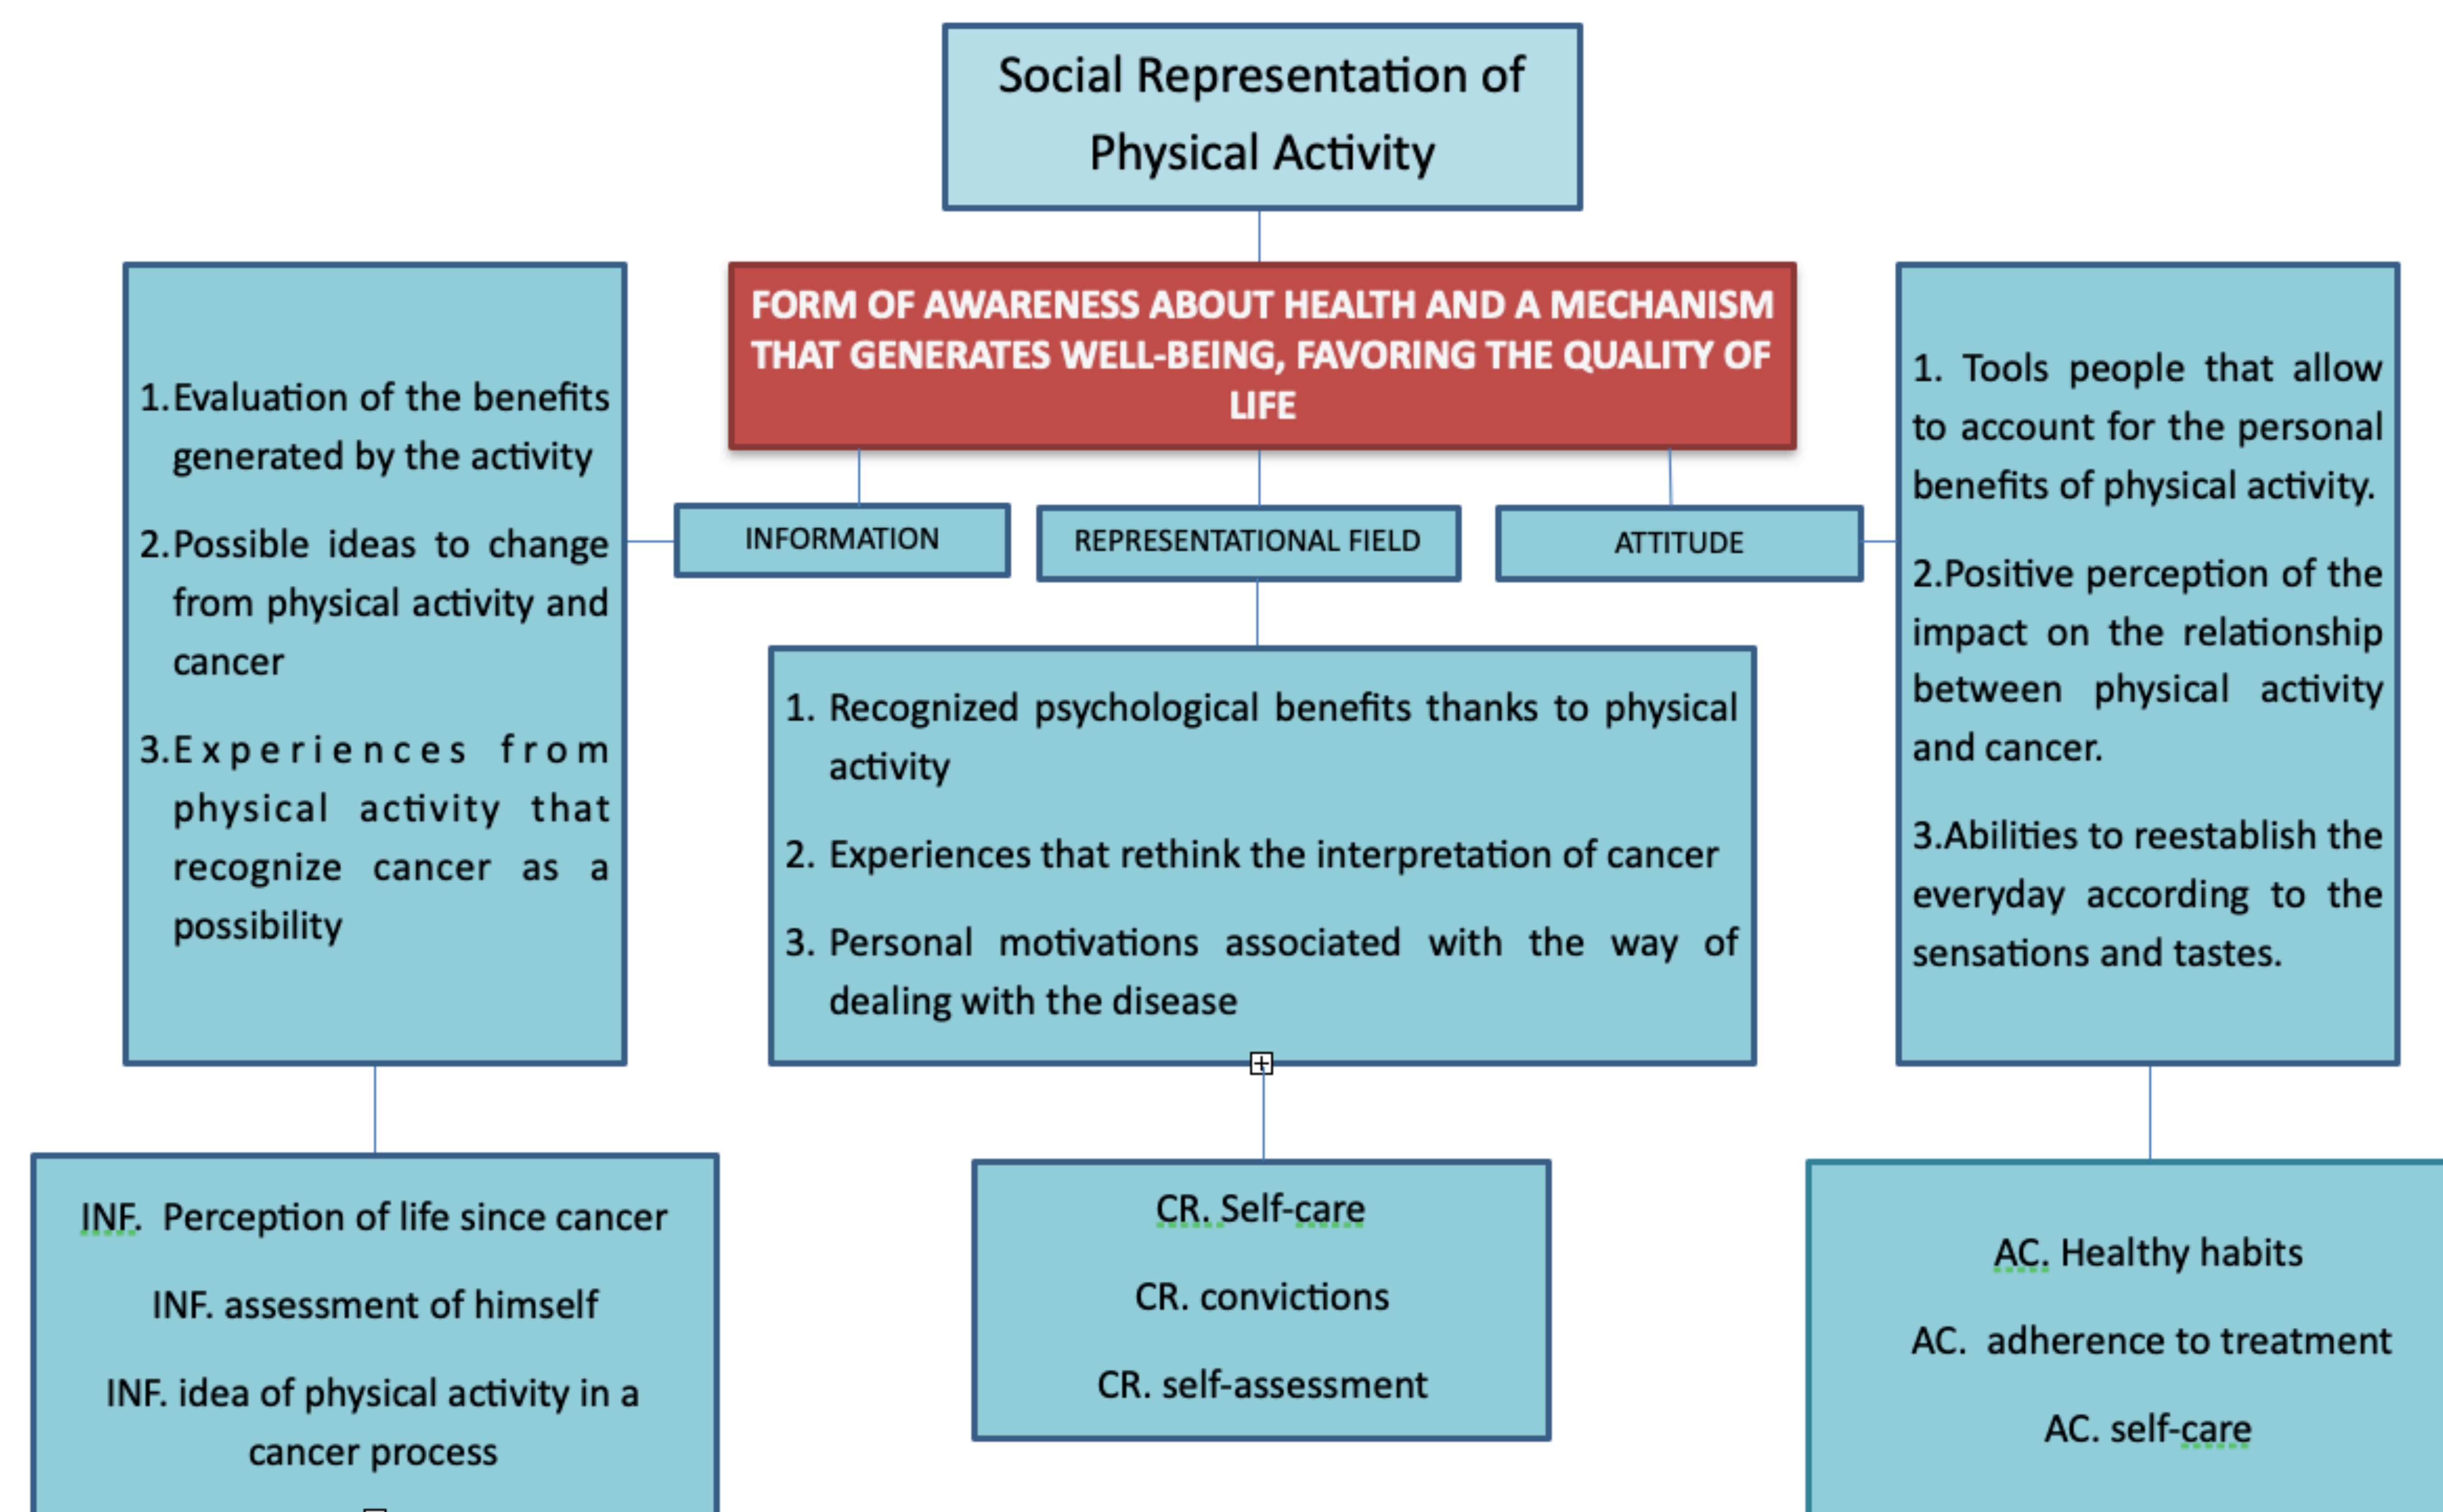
Social Representation of Physical Activity

FORM OF AWARENESS ABOUT HEALTH AND A MECHANISM THAT GENERATES WELL-BEING, FAVORING THE QUALITY OF LIFE

INFORMATION

REPRESENTATIONAL FIELD

ATTITUDE

1. Evaluation of the benefits generated by the activity

2. Possible ideas to change from physical activity and cancer

3. Experiences from physical activity that recognize cancer as a possibility

1. Recognized psychological benefits thanks to physical activity

2. Experiences that rethink the interpretation of cancer

3. Personal motivations associated with the way of dealing with the disease

1. Tools people that allow to account for the personal benefits of physical activity.

2. Positive perception of the impact on the relationship between physical activity and cancer.

3. Abilities to reestablish the everyday according to the sensations and tastes.

INF. Perception of life since cancer

INF. assessment of himself

INF. idea of physical activity in a cancer process

CR. Self-care

CR. convictions

CR. self-assessment

AC. Healthy habits

AC. adherence to treatment

AC. self-care